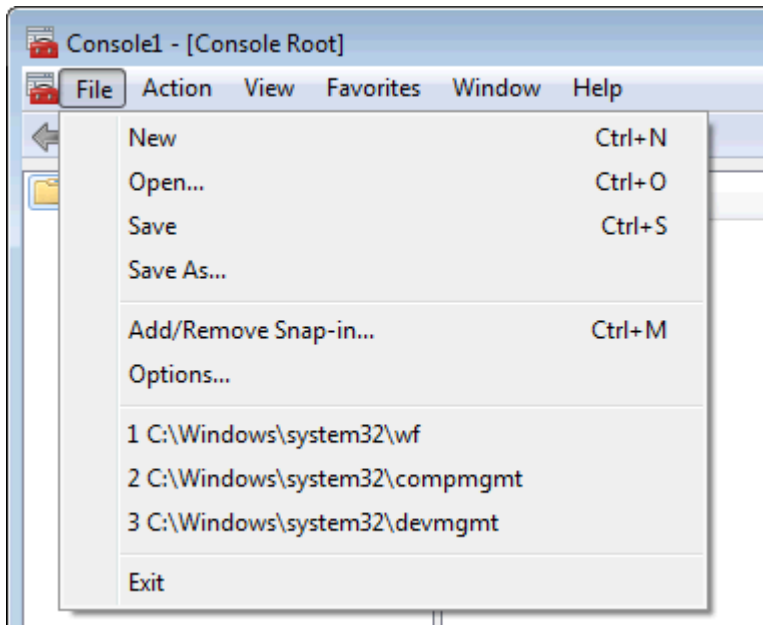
Console1 - [Console Root]

File Action View Favorites Window Help

New Ctrl+N
Open... Ctrl+O
Save Ctrl+S
Save As...

Add/Remove Snap-in... Ctrl+M
Options...

1 C:\Windows\system32\wf
2 C:\Windows\system32\compmgmt
3 C:\Windows\system32\devmgmt

Exit